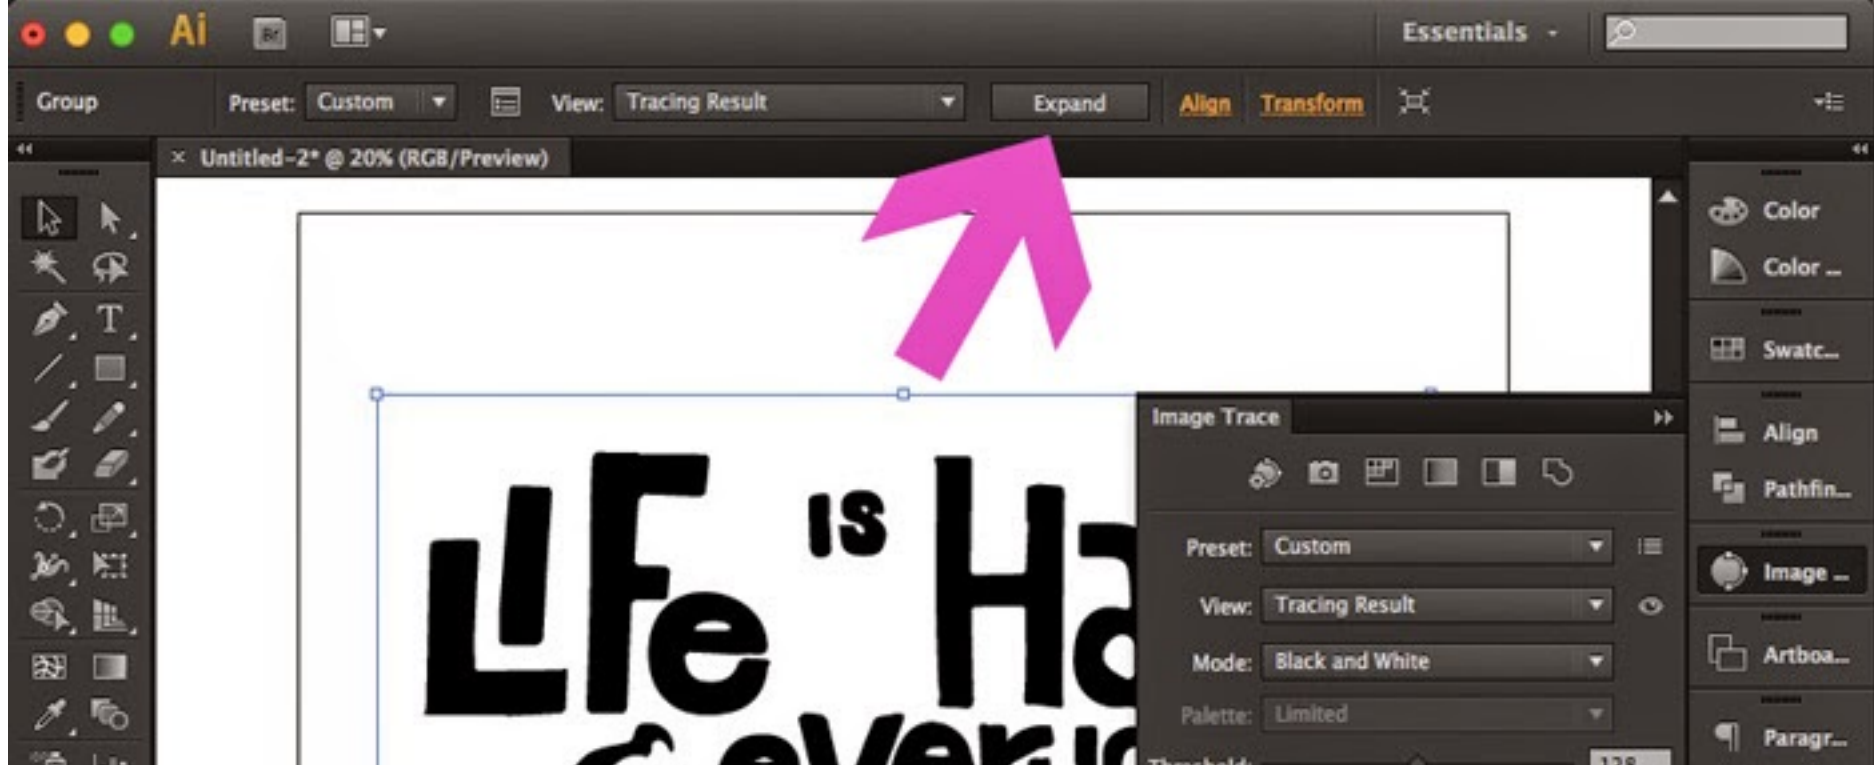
Ai Br

Essentials

Group Preset: Custom View: Tracing Result Expand Align Transform

× Untitled-2* @ 20% (RGB/Preview)

LIFE IS Ha

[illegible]

Image Trace

Preset: Custom

View: Tracing Result

Mode: Black and White

Palette: Limited

Threshold: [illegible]

Color

Color ...

Swatc...

Align

Pathfin...

Image ...

Artboa...

Paragr...